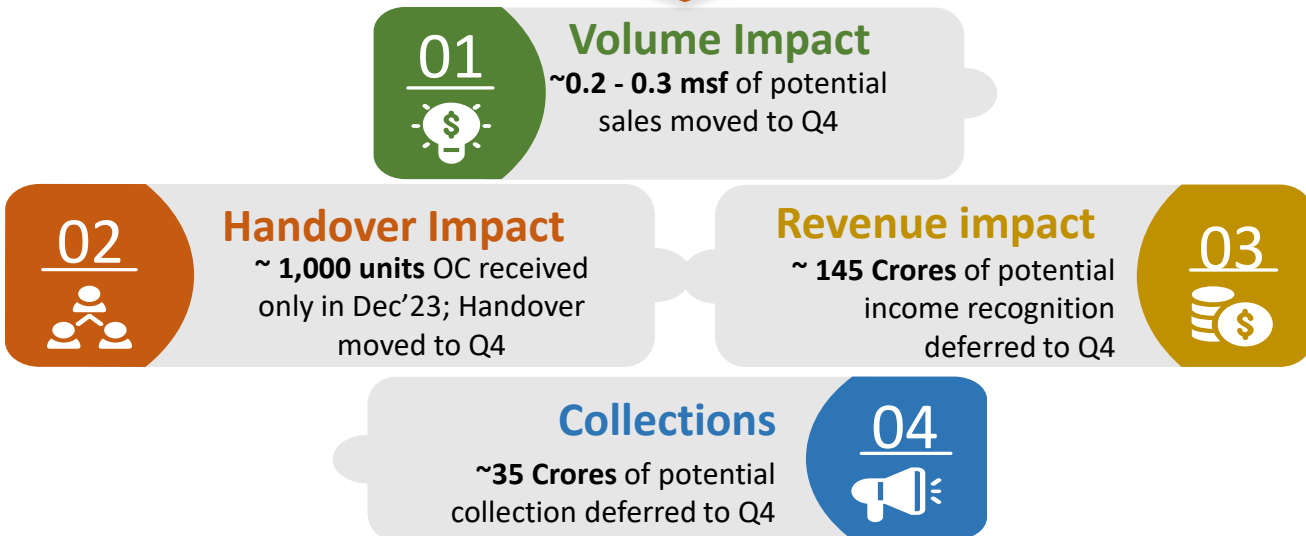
01

Volume Impact

~0.2 - 0.3 msf of potential sales moved to Q4

02

Handover Impact

~ 1,000 units OC received only in Dec'23; Handover moved to Q4

Revenue impact

~ 145 Crores of potential income recognition deferred to Q4

03

Collections

~35 Crores of potential collection deferred to Q4

04